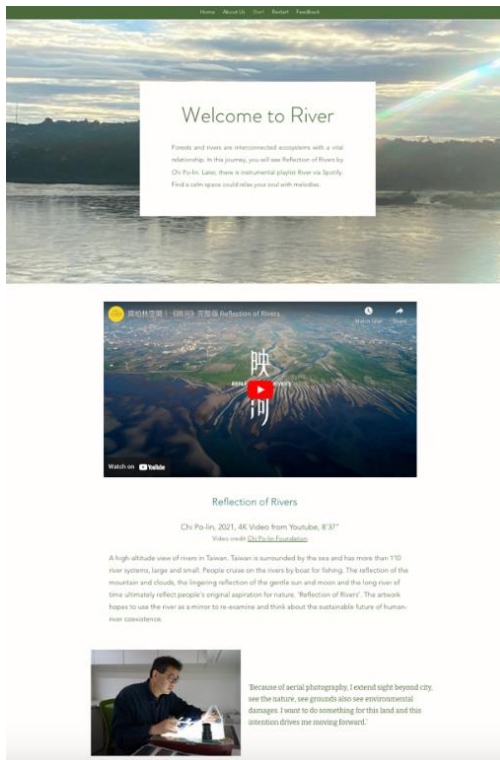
Home About Us Start Restart Feedback

Welcome to River

Forests and rivers are interconnected ecosystems with a vital relationship. In this journey, you will see Reflection of Rivers by Chi Po-lin. Later, there is instrumental playlist River via Spotify. Find a calm space could relax your soul with melodies.

齊柏林空間 | 《映河》完整版 Reflection of Rivers

Watch later Share

映 河

Watch on YouTube

Reflection of Rivers

Chi Po-lin, 2021, 4K Video from Youtube, 8'37"

Video credit: Chi Po-lin Foundation

A high-altitude view of rivers in Taiwan. Taiwan is surrounded by the sea and has more than 110 river systems, large and small. People cruise on the rivers by boat for fishing. The reflection of the mountain and clouds, the lingering reflection of the gentle sun and moon and the long river of time ultimately reflect people's original aspiration for nature. 'Reflection of Rivers'. The artwork hopes to use the river as a mirror to re-examine and think about the sustainable future of human-river coexistence.

'Because of aerial photography, I extend sight beyond city, see the nature, see grounds also see environmental damages. I want to do something for this land and this intention drives me moving forward.'